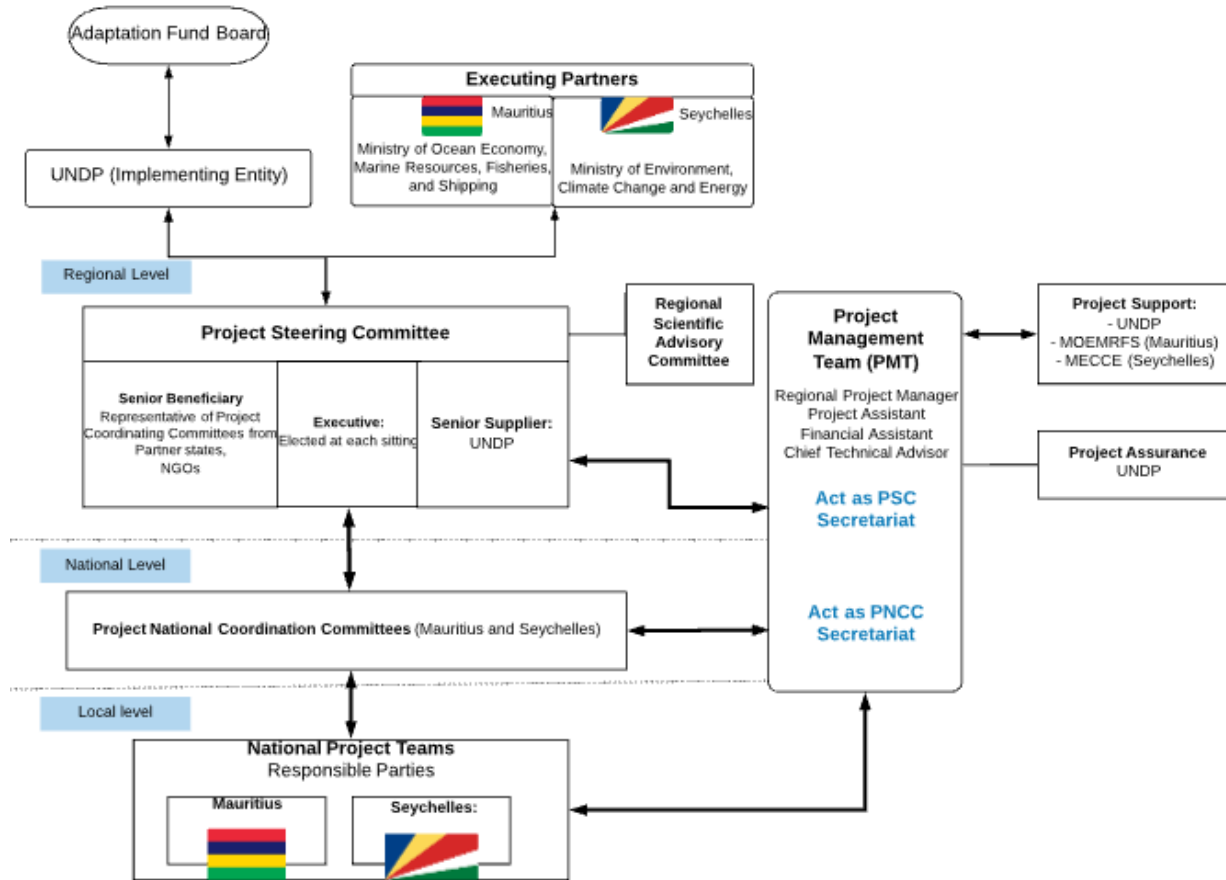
Adaptation Fund Board

UNDP (Implementing Entity)

Executing Partners

Mauritius

Ministry of Ocean Economy, Marine Resources, Fisheries, and Shipping

Seychelles

Ministry of Environment, Climate Change and Energy

Regional Level

Project Steering Committee

Senior Beneficiary
Representative of Project Coordinating Committees from Partner states, NGOs

Executive:
Elected at each sitting

Senior Supplier:
UNDP

Regional Scientific Advisory Committee

Project Management Team (PMT)

Regional Project Manager
Project Assistant
Financial Assistant
Chief Technical Advisor

Act as PSC Secretariat

Act as PNCC Secretariat

Project Support:
- UNDP
- MOEMRFS (Mauritius)
- MECCE (Seychelles)

Project Assurance
UNDP

National Level

Project National Coordination Committees (Mauritius and Seychelles)

Local level

National Project Teams
Responsible Parties

Mauritius

Seychelles: